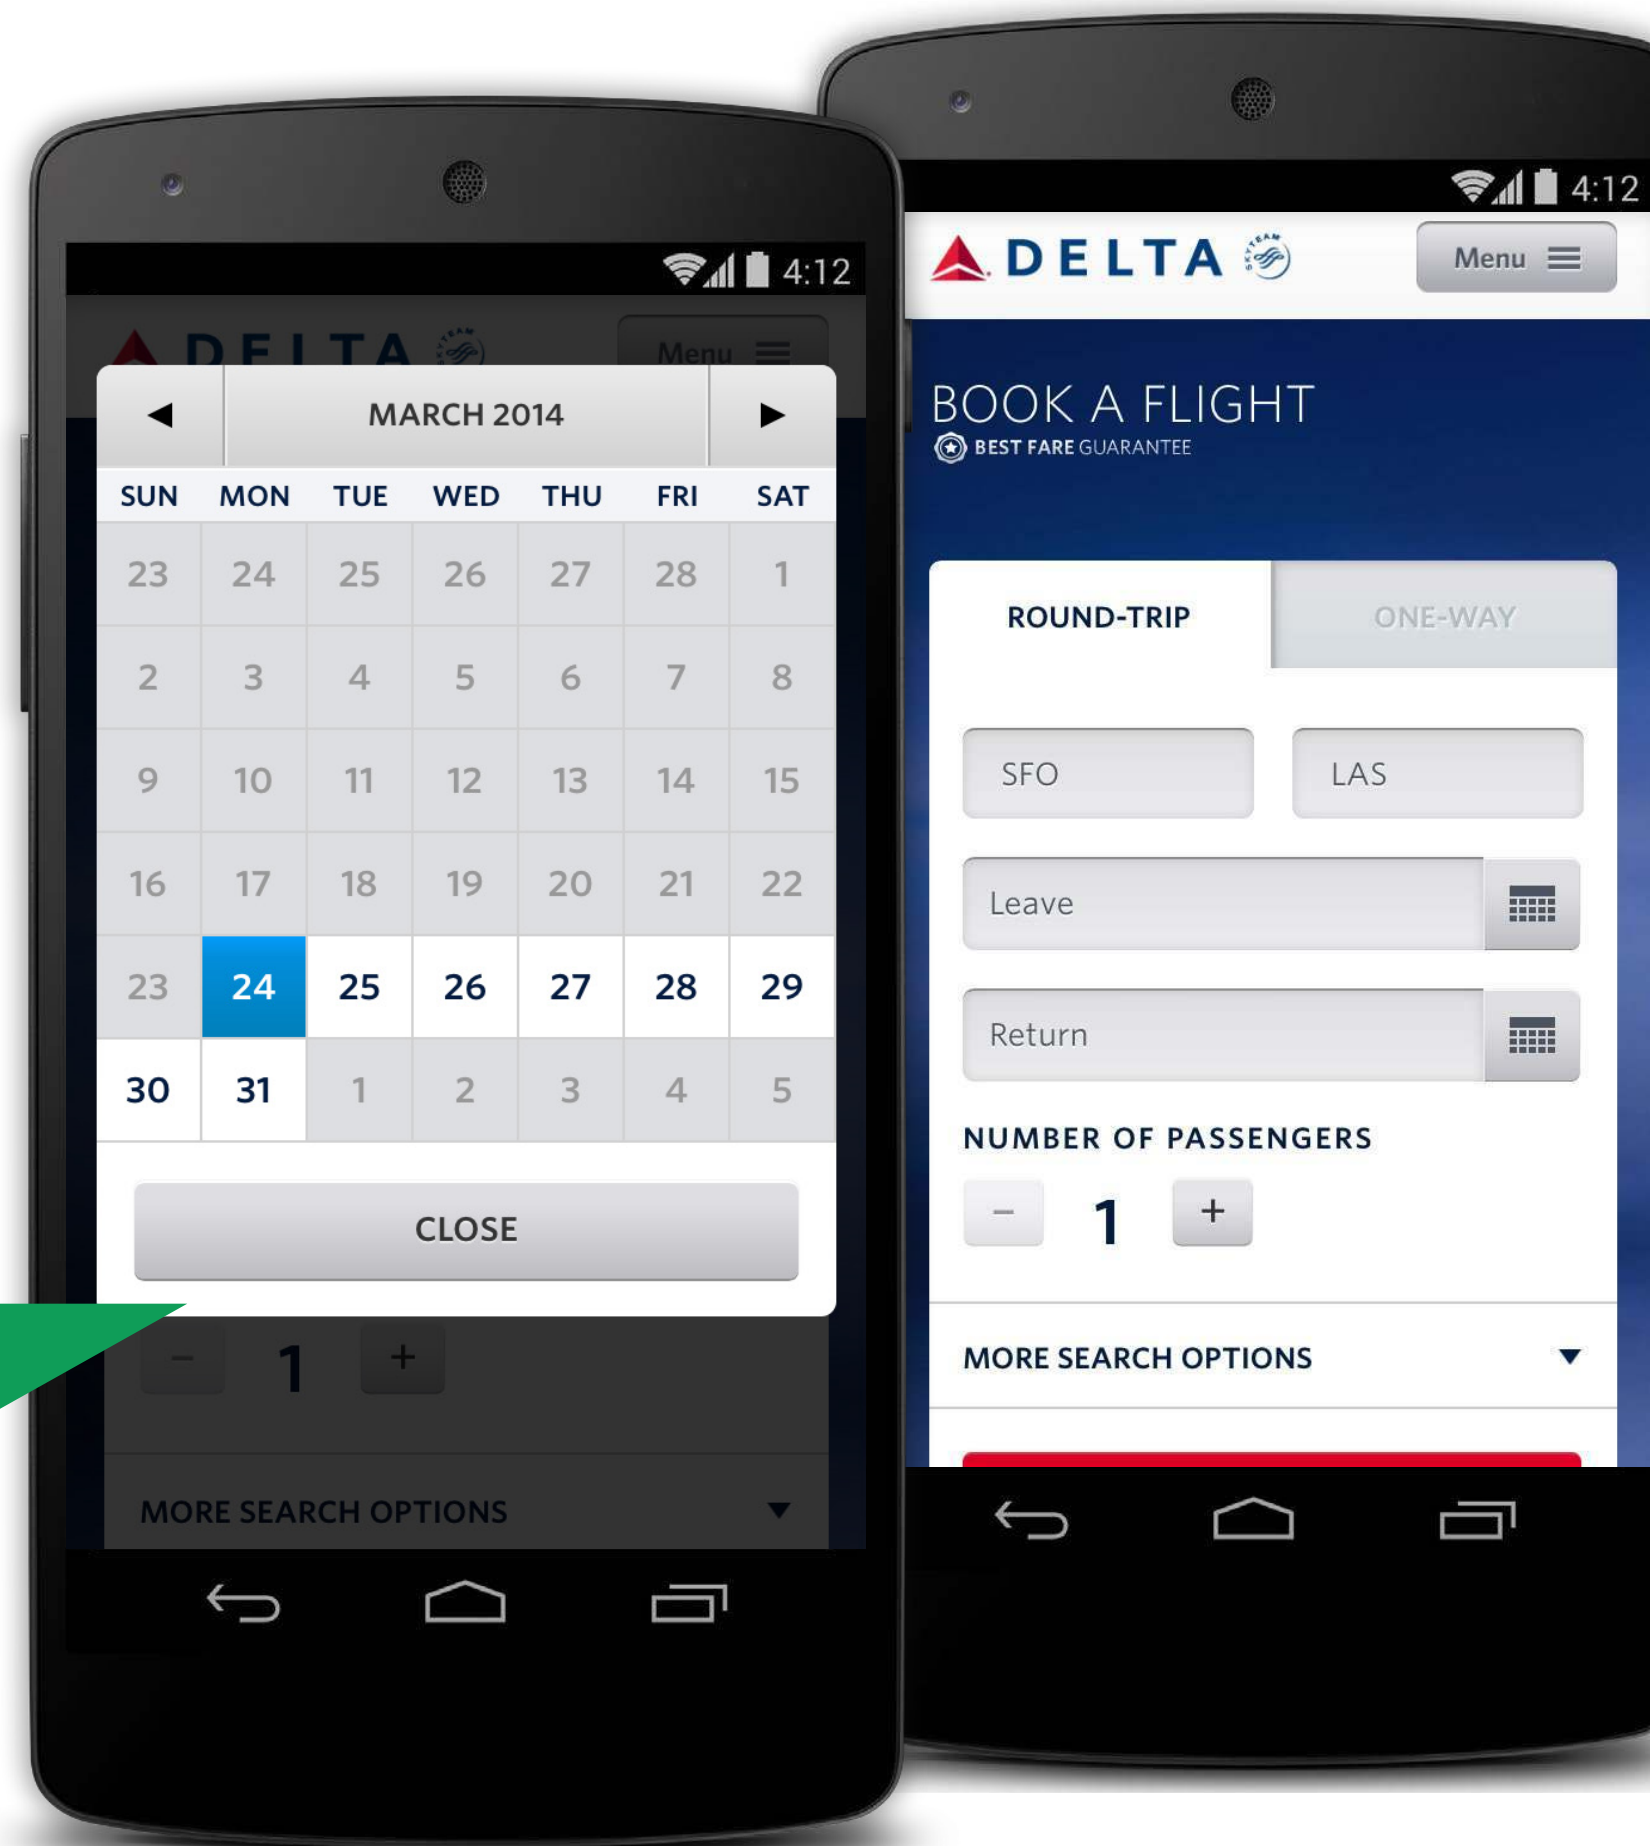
4:12

DELTA

Menu

MARCH 2014

| SUN | MON | TUE | WED | THU | FRI | SAT |
|---|---|---|---|---|---|---|
| 23 | 24 | 25 | 26 | 27 | 28 | 1 |
| 2 | 3 | 4 | 5 | 6 | 7 | 8 |
| 9 | 10 | 11 | 12 | 13 | 14 | 15 |
| 16 | 17 | 18 | 19 | 20 | 21 | 22 |
| 23 | 24 | 25 | 26 | 27 | 28 | 29 |
| 30 | 31 | 1 | 2 | 3 | 4 | 5 |

CLOSE

– 1 +

MORE SEARCH OPTIONS

4:12

DELTA

Menu

BOOK A FLIGHT

BEST FARE GUARANTEE

ROUND-TRIP

ONE-WAY

SFO

LAS

Leave

Return

NUMBER OF PASSENGERS

– 1 +

MORE SEARCH OPTIONS